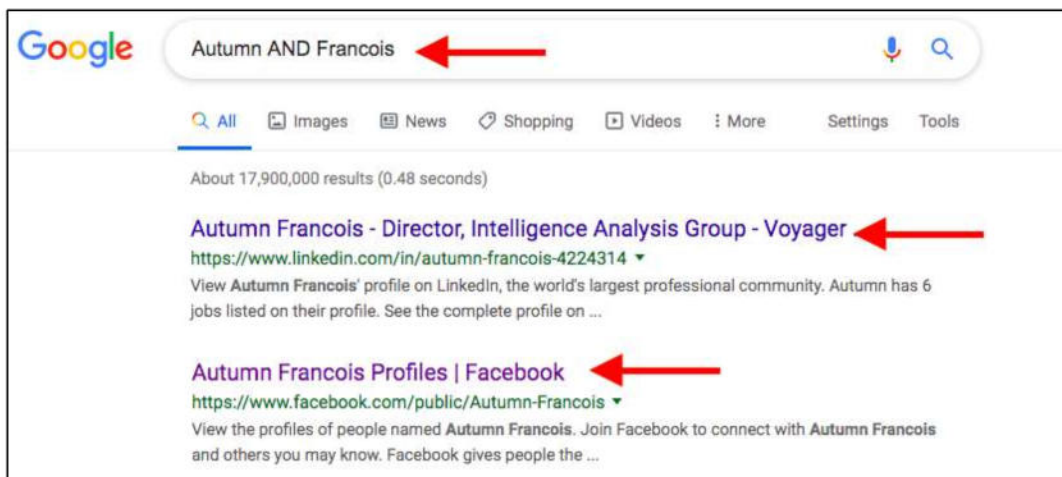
Google

Autumn AND Francois

All Images News Shopping Videos More Settings Tools

About 17,900,000 results (0.48 seconds)

Autumn Francois - Director, Intelligence Analysis Group - Voyager
https://www.linkedin.com/in/autumn-francois-4224314 ▾
View Autumn Francois' profile on LinkedIn, the world's largest professional community. Autumn has 6 jobs listed on their profile. See the complete profile on ...

Autumn Francois Profiles | Facebook
https://www.facebook.com/public/Autumn-Francois ▾
View the profiles of people named Autumn Francois. Join Facebook to connect with Autumn Francois and others you may know. Facebook gives people the ...